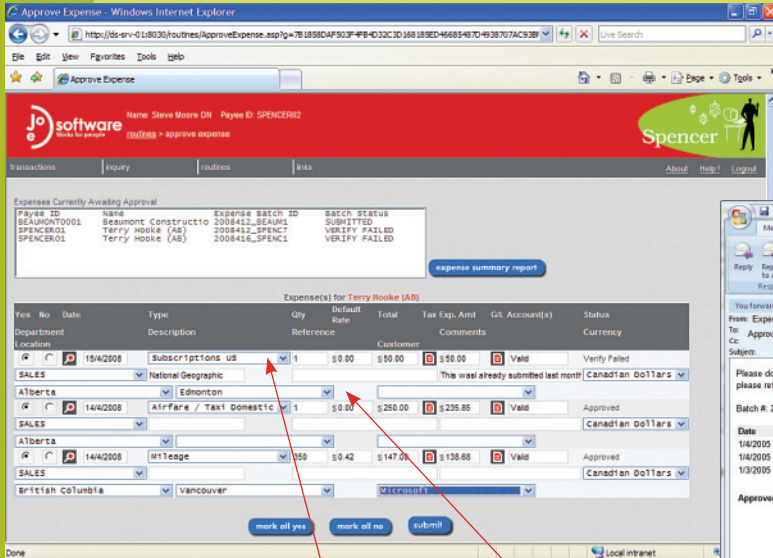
Approve Expense - Windows Internet Explorer

http://ds-srv-01:8030/routines/ApproveExpense.asp?g=7B1858DAF503F4FB4D32C3D16818SED46685487D4938707AC93BF

Live Search

File Edit View Favorites Tools Help

Approve Expense

Page Tools

software
Works for people

Name: Steve Moore ON Payee ID: SPENCER02

routines > approve expense

Spencer

transactions inquiry routines links About Help! Logout

Expenses Currently Awaiting Approval

| Payee ID | Name | Expense Batch ID | Batch Status |
|---|---|---|---|
| BEAUMONT0001 | Beaumont Constructio | 2008412_BEAUM1 | SUBMITTED |
| SPENCER01 | Terry Hooke (AB) | 2008412_SPENC7 | VERIFY FAILED |
| SPENCER01 | Terry Hooke (AB) | 2008416_SPENC1 | VERIFY FAILED |

expense summary report

Expense(s) for Terry Hooke (AB)

| Yes | No | Date | Type | Qty | Default Rate | Total | Tax Exp. Amt | G/L Account(s) | Status |
|---|---|---|---|---|---|---|---|---|---|
| Department | | | Description | Reference | | | Comments | | Currency |
| Location | | | | | | Customer | | | |
| | | 15/4/2008 | Subscriptions US | 1 | $0.00 | $50.00 | $50.00 | Valid | Verify Failed |
| SALES | | | National Geographic | | | | This was already submitted last month | | Canadian Dollars |
| Alberta | | | Edmonton | | | | | | |
| | | 14/4/2008 | Airfare / Taxi Domestic | 1 | $0.00 | $250.00 | $235.85 | Valid | Approved |
| SALES | | | | | | | | | Canadian Dollars |
| Alberta | | | | | | | | | |
| | | 14/4/2008 | Mileage | 350 | $0.42 | $147.00 | $138.68 | Valid | Approved |
| SALES | | | | | | | | | Canadian Dollars |
| British Columbia | | | Vancouver | | | Microsoft | | | |

mark all yes mark all no submit

Done Local intranet

Me
Reply Rep to A
Resp
You forwar
From: Expe
To: Approv
Cc:
Subject:
Please do
please ref
Batch #: 2
Date
1/4/2005
1/4/2005
1/3/2005
Approve